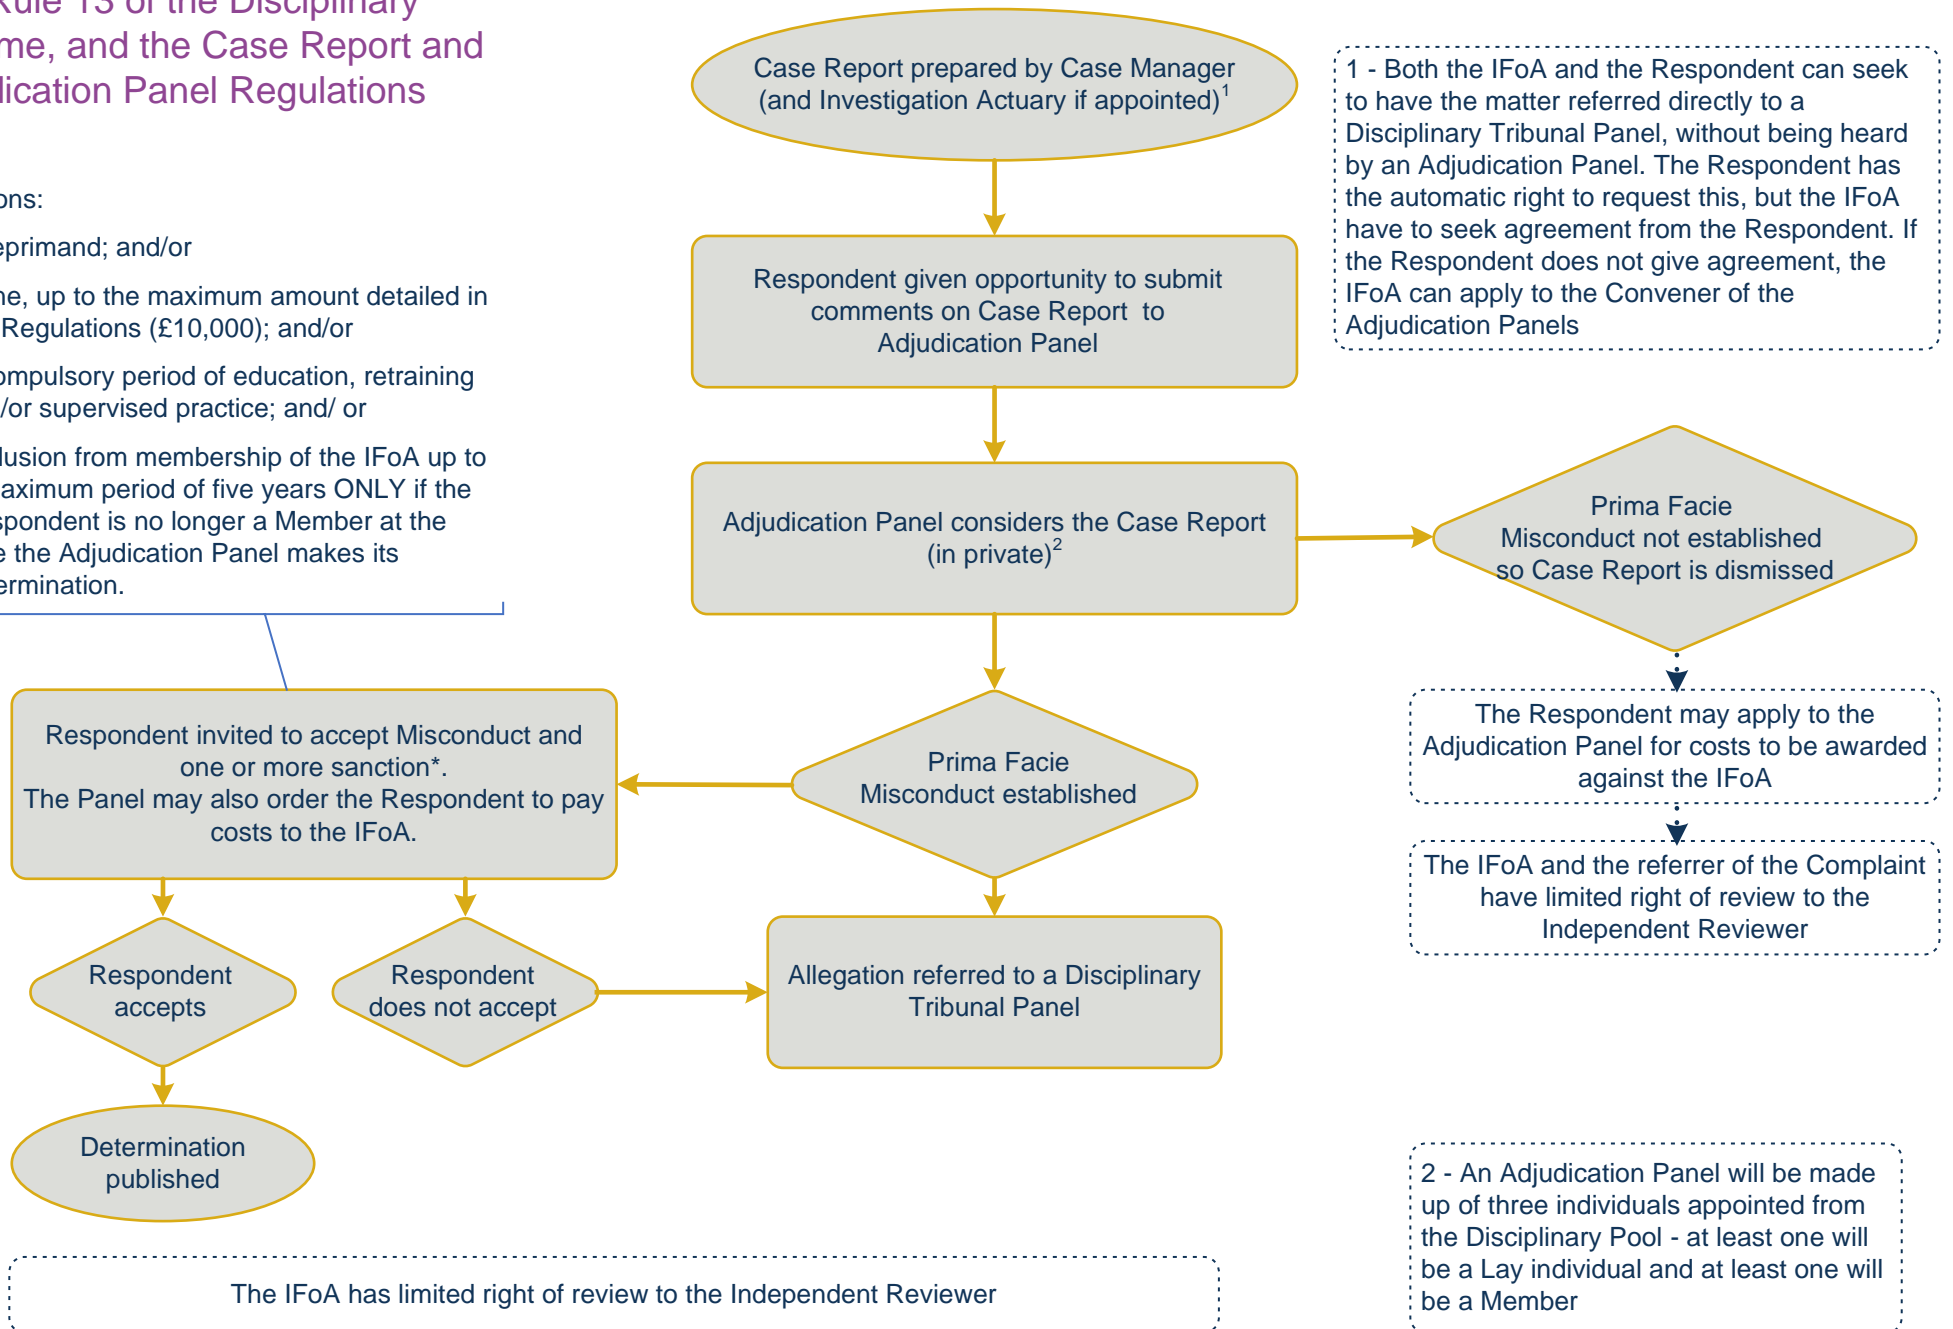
Rule 13 of the Disciplinary
me, and the Case Report and
lication Panel Regulations

ons:

eprimand; and/or

ne, up to the maximum amount detailed in Regulations (£10,000); and/or

ompulsory period of education, retraining /or supervised practice; and/ or

lusion from membership of the IFoA up to aximum period of five years ONLY if the spondent is no longer a Member at the e the Adjudication Panel makes its ermination.

Case Report prepared by Case Manager (and Investigation Actuary if appointed)$^1$

Respondent given opportunity to submit comments on Case Report to Adjudication Panel

Adjudication Panel considers the Case Report (in private)$^2$

Prima Facie Misconduct not established so Case Report is dismissed

1 - Both the IFoA and the Respondent can seek to have the matter referred directly to a Disciplinary Tribunal Panel, without being heard by an Adjudication Panel. The Respondent has the automatic right to request this, but the IFoA have to seek agreement from the Respondent. If the Respondent does not give agreement, the IFoA can apply to the Convener of the Adjudication Panels

The Respondent may apply to the Adjudication Panel for costs to be awarded against the IFoA

The IFoA and the referrer of the Complaint have limited right of review to the Independent Reviewer

Respondent invited to accept Misconduct and one or more sanction*.
The Panel may also order the Respondent to pay costs to the IFoA.

Prima Facie Misconduct established

Respondent accepts

Respondent does not accept

Allegation referred to a Disciplinary Tribunal Panel

Determination published

The IFoA has limited right of review to the Independent Reviewer

2 - An Adjudication Panel will be made up of three individuals appointed from the Disciplinary Pool - at least one will be a Lay individual and at least one will be a Member